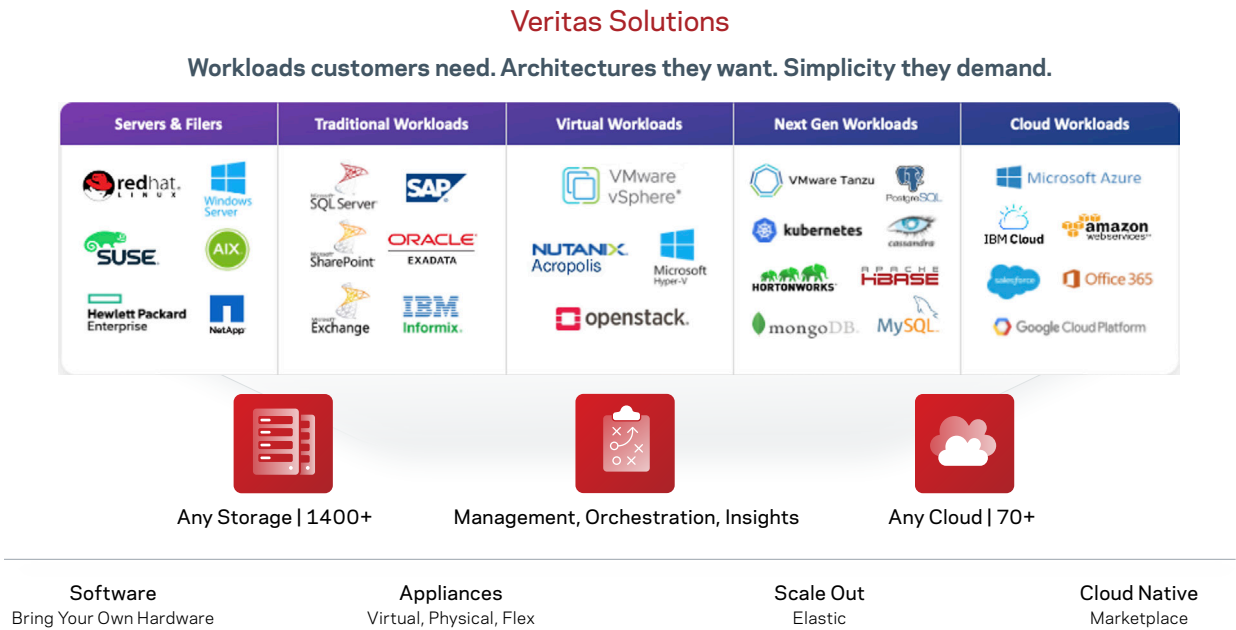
Veritas Solutions

Workloads customers need. Architectures they want. Simplicity they demand.

| Servers & Filers | Traditional Workloads | Virtual Workloads | Next Gen Workloads | Cloud Workloads |
|---|---|---|---|---|
| redhat. LINUX | Microsoft SQL Server | VMware vSphere | VMware Tanzu | Microsoft Azure |
| Windows Server | SAP | NUTANIX. Acropolis | PostgreSQL | IBM Cloud |
| SUSE | Microsoft SharePoint | Microsoft Hyper-V | kubernetes | amazon webservices |
| AIX | ORACLE EXADATA | openstack. | cassandra | salesforce |
| Hewlett Packard Enterprise | Microsoft Exchange | | HORTONWORKS | Office 365 |
| NetApp | IBM Informix. | | APACHE HBASE | Google Cloud Platform |
| | | | mongoDB. | |
| | | | MySQL | |

Any Storage | 1400+

Management, Orchestration, Insights

Any Cloud | 70+

Software
Bring Your Own Hardware

Appliances
Virtual, Physical, Flex

Scale Out
Elastic

Cloud Native
Marketplace